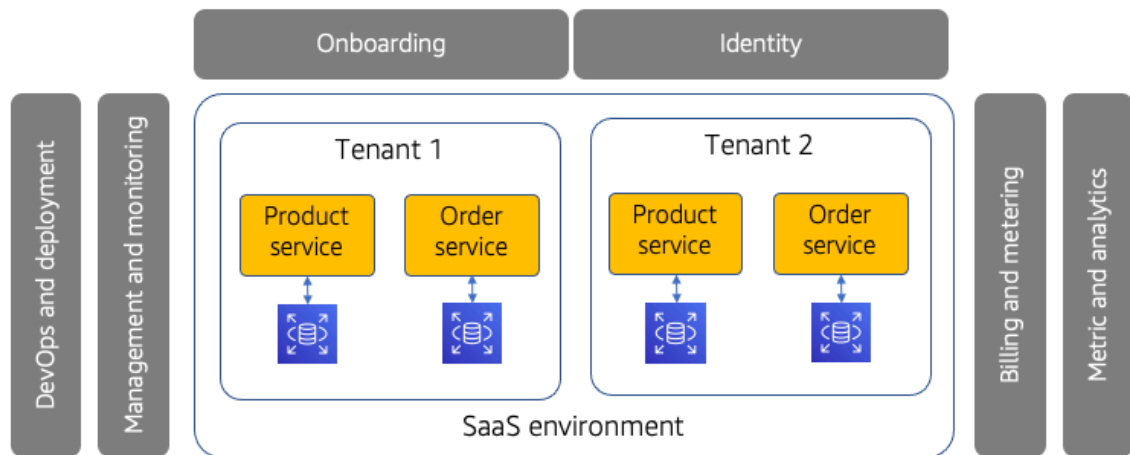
Onboarding
Identity

DevOps and deployment
Management and monitoring

Tenant 1
Product service
Order service

Tenant 2
Product service
Order service

SaaS environment

Billing and metering
Metric and analytics